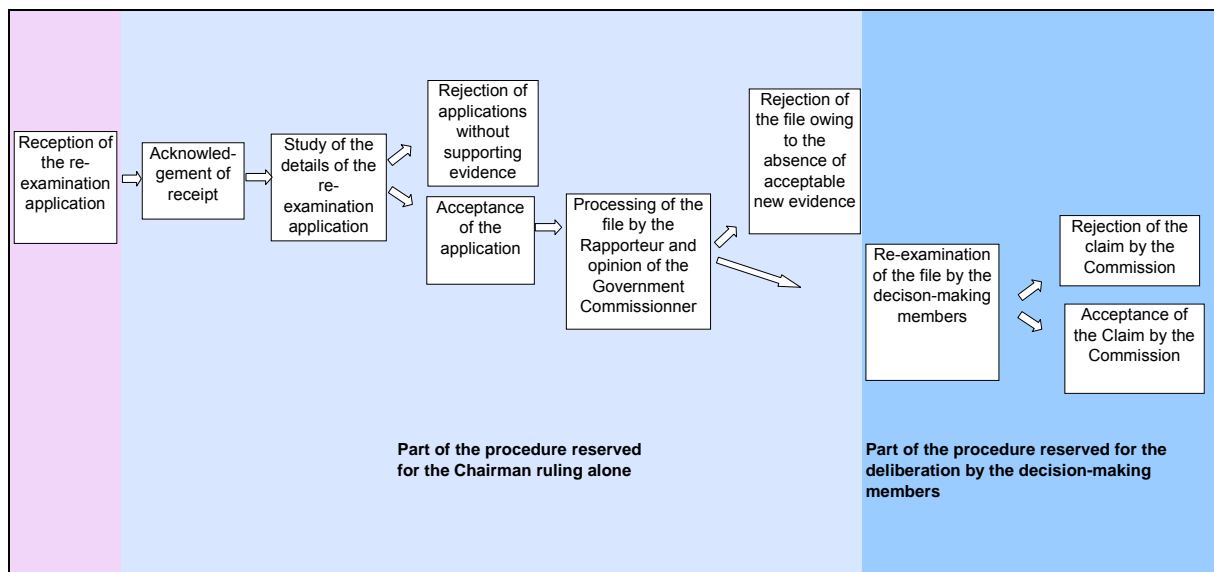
Reception of the re-examination application

Acknowledgement of receipt

Study of the details of the re-examination application

Rejection of applications without supporting evidence

Acceptance of the application

Processing of the file by the Rapporteur and opinion of the Government Commissionner

Rejection of the file owing to the absence of acceptable new evidence

Re-examination of the file by the decison-making members

Rejection of the claim by the Commission

Acceptance of the Claim by the Commission

Part of the procedure reserved for the Chairman ruling alone

Part of the procedure reserved for the deliberation by the decision-making members